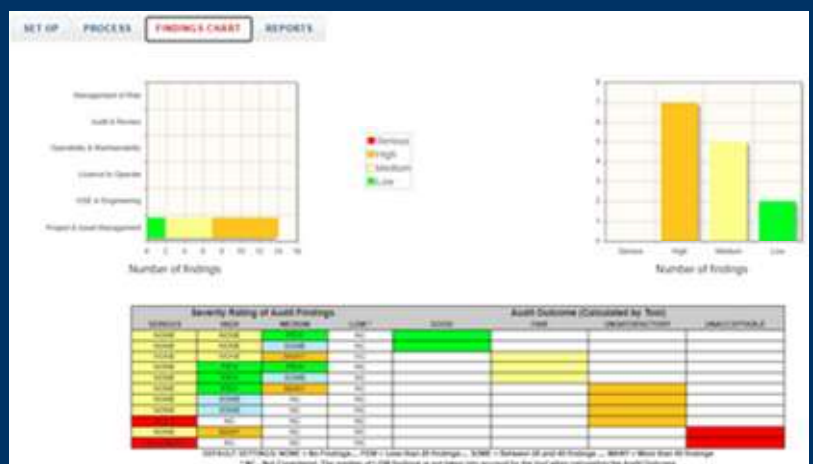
SET UP PROCESS FINDINGS CHART REPORTS

Management of Risk
Audit & Review
Operations & Maintenance
Licence to Operate
HSE & Engineering
Project & Asset Management

0 2 4 6 8 10 12 14 16

Number of findings

Serious
High
Medium
Low

8
7
6
5
4
3
2
1
0

Serious High Medium Low

Number of findings

| Severity Rating of Audit Findings | | | | Audit Outcome (Calculated by Tool) | | | |
|---|---|---|---|---|---|---|---|
| SERIOUS | HIGH | MEDIUM | COMP | GOOD | FAIR | UNSATISFACTORY | UNACCEPTABLE |
| NONE | NONE | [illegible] | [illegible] | | | | |
| NONE | NONE | NONE | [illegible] | | | | |
| NONE | NONE | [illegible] | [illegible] | | | | |
| NONE | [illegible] | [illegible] | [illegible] | | | | |
| NONE | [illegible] | NONE | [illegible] | | | | |
| NONE | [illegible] | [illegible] | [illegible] | | | | |
| NONE | NONE | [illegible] | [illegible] | | | | |
| NONE | NONE | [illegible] | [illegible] | | | | |
| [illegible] | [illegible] | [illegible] | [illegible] | | | | |
| NONE | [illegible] | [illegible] | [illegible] | | | | |
| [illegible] | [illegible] | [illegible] | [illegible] | | | | |

DEFAULT SETTINGS: NONE = No Findings ... FEW = Less than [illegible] findings ... SOME = Between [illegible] and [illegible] findings ... MANY = More than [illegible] findings
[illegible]